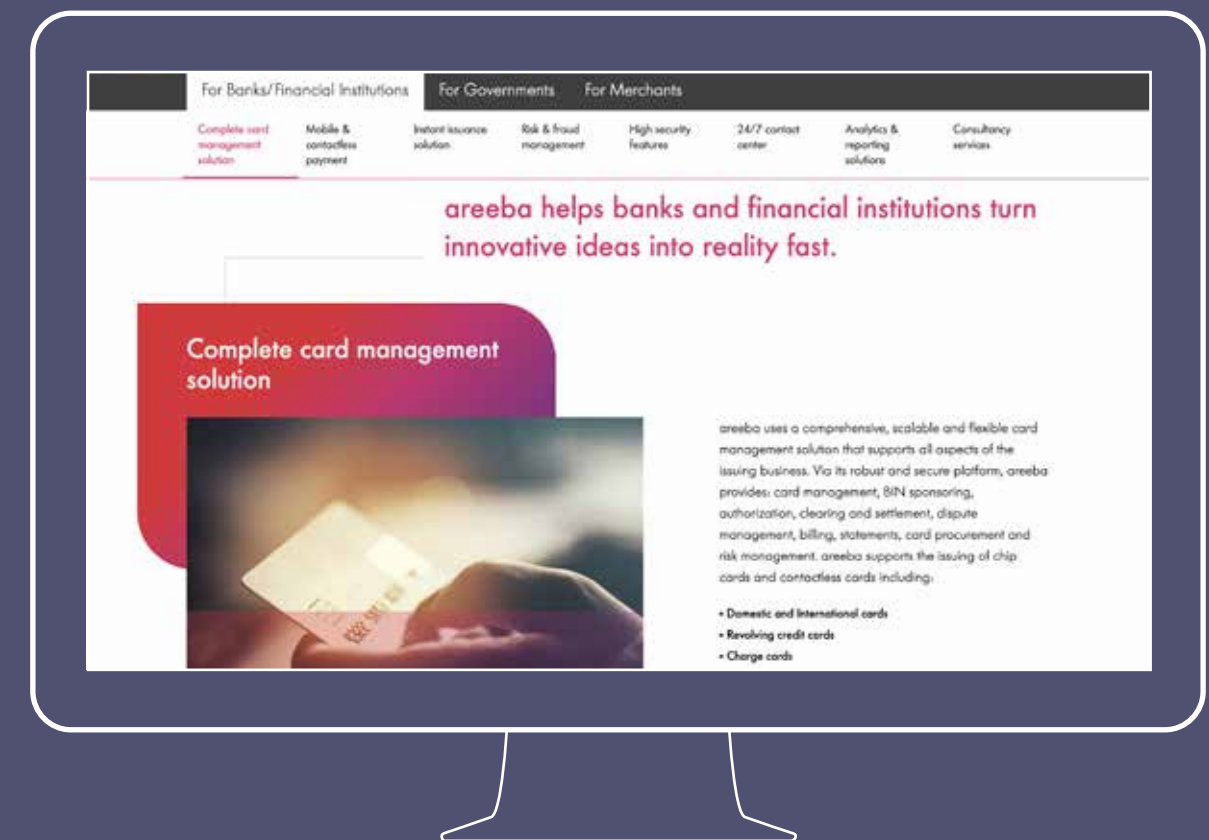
For Banks/Financial Institutions For Governments For Merchants

Complete card management solution
Mobile & contactless payment
Instant issuance solution
Risk & fraud management
High security features
24/7 contact center
Analytics & reporting solutions
Consultancy services

areeba helps banks and financial institutions turn innovative ideas into reality fast.

Complete card management solution

areeba uses a comprehensive, scalable and flexible card management solution that supports all aspects of the issuing business. Via its robust and secure platform, areeba provides: card management, BIN sponsoring, authorization, clearing and settlement, dispute management, billing, statements, card procurement and risk management. areeba supports the issuing of chip cards and contactless cards including:

• Domestic and International cards
• Revolving credit cards
• Charge cards